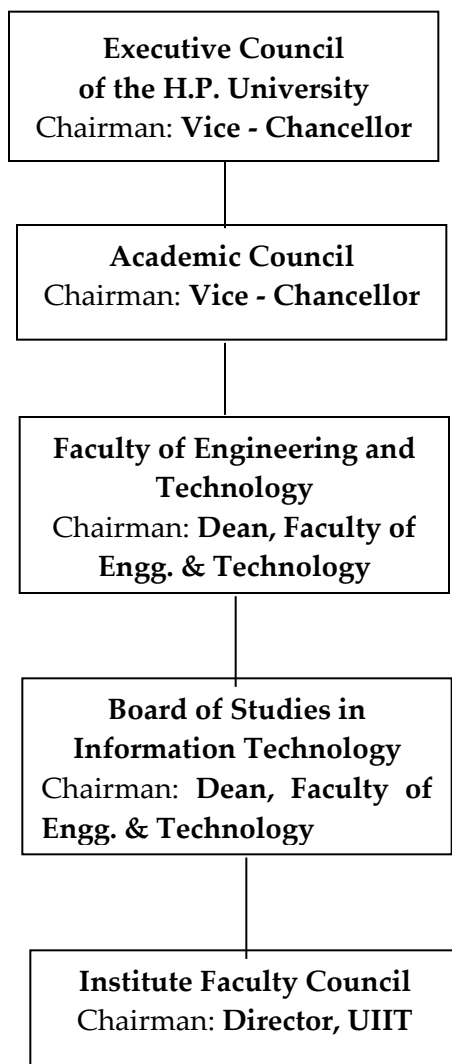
Executive Council of the H.P. University
Chairman: Vice - Chancellor

Academic Council
Chairman: Vice - Chancellor

Faculty of Engineering and Technology
Chairman: Dean, Faculty of Engg. & Technology

Board of Studies in Information Technology
Chairman: Dean, Faculty of Engg. & Technology

Institute Faculty Council
Chairman: Director, UIIT